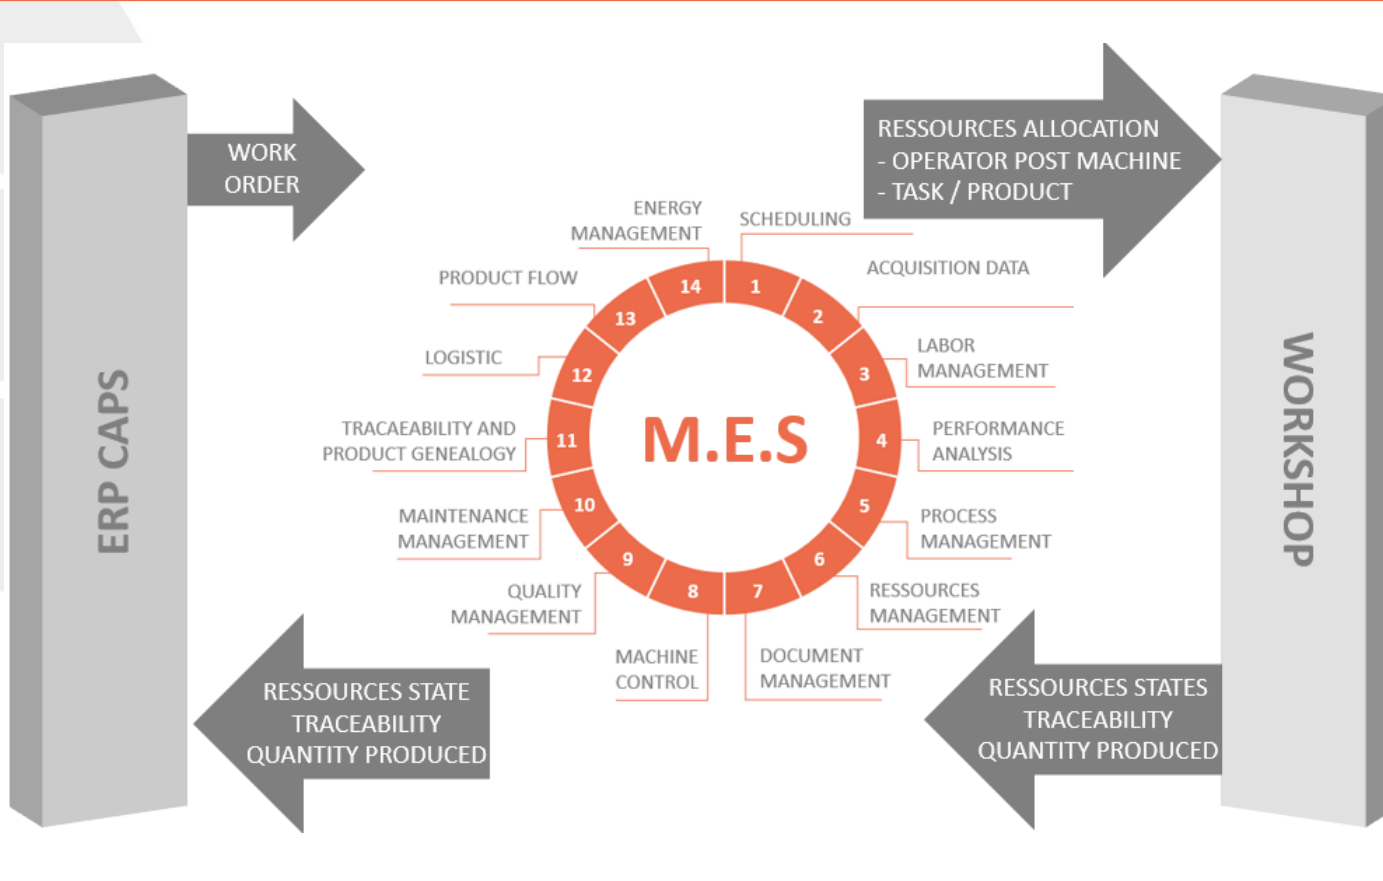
ERP CAPS

WORK ORDER

RESSOURCES ALLOCATION
- OPERATOR POST MACHINE
- TASK / PRODUCT

WORKSHOP

M.E.S

1 SCHEDULING
2 ACQUISITION DATA
3 LABOR MANAGEMENT
4 PERFORMANCE ANALYSIS
5 PROCESS MANAGEMENT
6 RESSOURCES MANAGEMENT
7 DOCUMENT MANAGEMENT
8 MACHINE CONTROL
9 QUALITY MANAGEMENT
10 MAINTENANCE MANAGEMENT
11 TRACAEABILITY AND PRODUCT GENEALOGY
12 LOGISTIC
13 PRODUCT FLOW
14 ENERGY MANAGEMENT

RESSOURCES STATE
TRACEABILITY
QUANTITY PRODUCED

RESSOURCES STATES
TRACEABILITY
QUANTITY PRODUCED